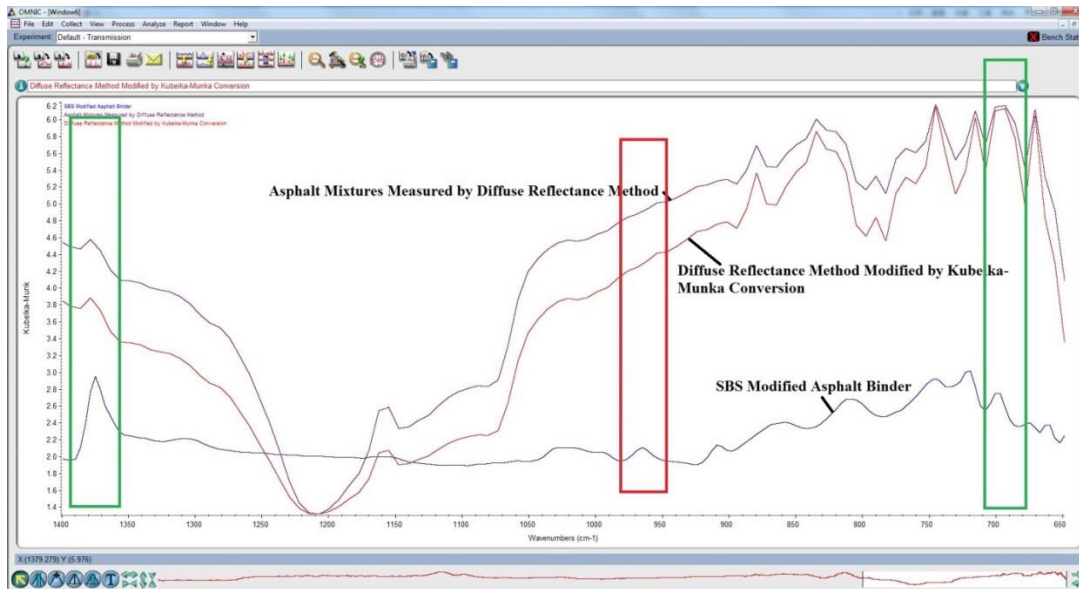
OMNIC - [Window6]
File Edit Collect View Process Analyze Report Window Help
Experiment: Default - Transmission
Bench Stat

Diffuse Reflectance Method Modified by Kubelka-Munka Conversion

SBS Modified Asphalt Binder
Asphalt Mixtures Measured by Diffuse Reflectance Method
Diffuse Reflectance Method Modified by Kubelka-Munka Conversion

Asphalt Mixtures Measured by Diffuse Reflectance Method

Diffuse Reflectance Method Modified by Kubelka-Munka Conversion

SBS Modified Asphalt Binder

Kubelka-Munk

6.2
6.0
5.8
5.6
5.4
5.2
5.0
4.8
4.6
4.4
4.2
4.0
3.8
3.6
3.4
3.2
3.0
2.8
2.6
2.4
2.2
2.0
1.8
1.6
1.4

1400 1350 1300 1250 1200 1150 1100 1050 1000 950 900 850 800 750 700 650

Wavenumbers (cm-1)

X:(1379.279) Y:(5.976)